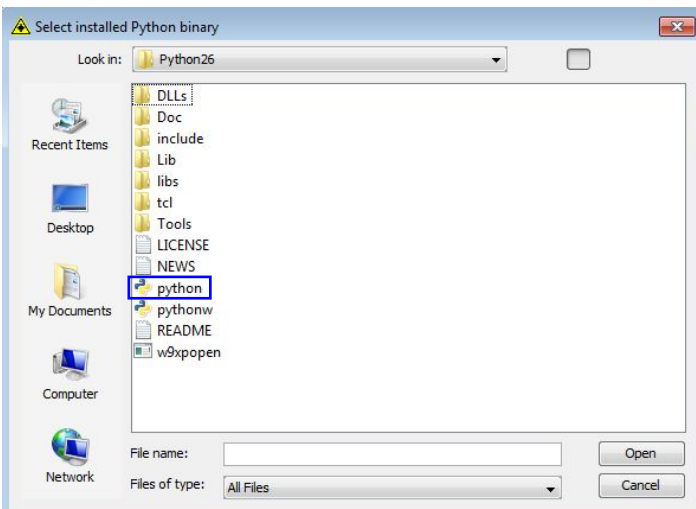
Select installed Python binary

Look in: Python26

Recent Items
Desktop
My Documents
Computer
Network

DLLs
Doc
include
Lib
libs
tcl
Tools
LICENSE
NEWS
python
pythonw
README
w9xpopen

File name:
Files of type: All Files

Open
Cancel